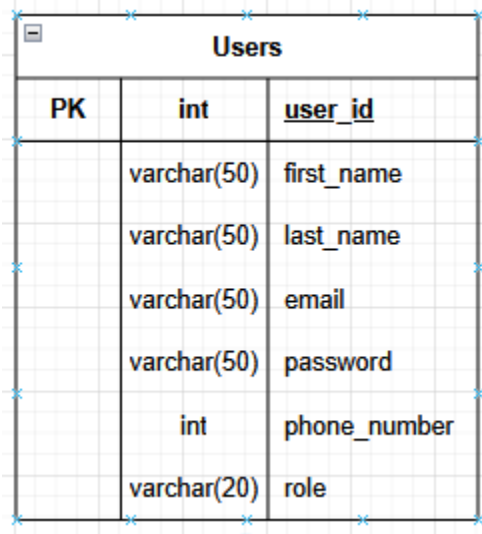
Users

| PK | int | user_id |
|---|---|---|
| | varchar(50) | first_name |
| | varchar(50) | last_name |
| | varchar(50) | email |
| | varchar(50) | password |
| | int | phone_number |
| | varchar(20) | role |